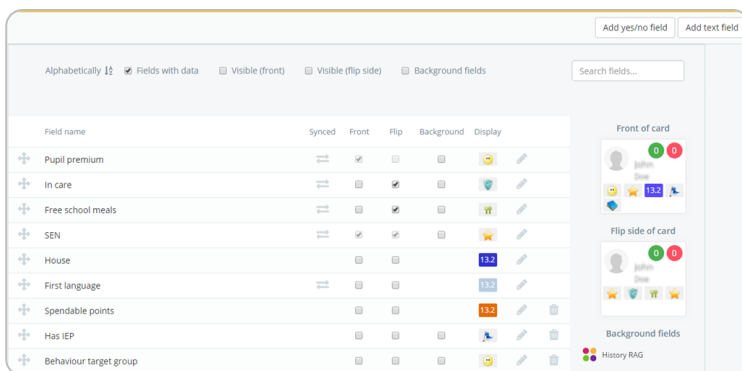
Add yes/no field | Add text field

Alphabetically | Fields with data | Visible (front) | Visible (flip side) | Background fields

Search fields...

| Field name | Synced | Front | Flip | Background | Display |
|---|---|---|---|---|---|
| Pupil premium | | | | | |
| In care | | | | | |
| Free school meals | | | | | |
| SEN | | | | | |
| House | | | | | 13.2 |
| First language | | | | | 13.2 |
| Spendable points | | | | | 13.2 |
| Has IEP | | | | | |
| Behaviour target group | | | | | |

Front of card

0 0

John Doe

13.2

Flip side of card

0 0

John Doe

Background fields

History RAG